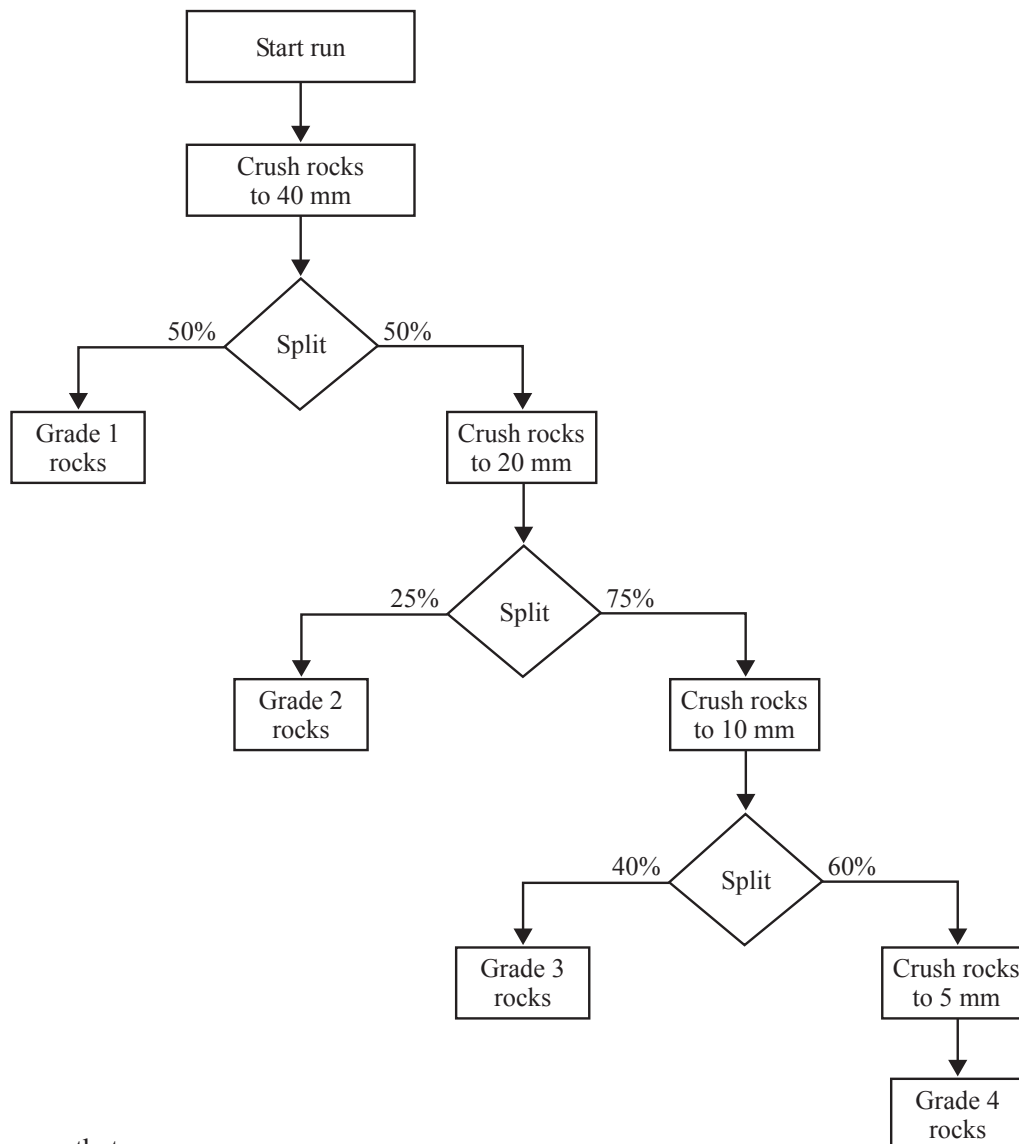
Start run

Crush rocks to 40 mm

50%

Split

50%

Grade 1 rocks

Crush rocks to 20 mm

25%

Split

75%

Grade 2 rocks

Crush rocks to 10 mm

40%

Split

60%

Grade 3 rocks

Crush rocks to 5 mm

Grade 4 rocks

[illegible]